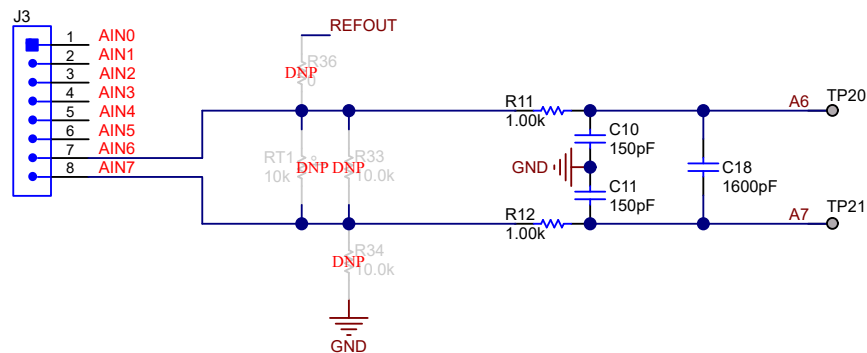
J3

1 AIN0
2 AIN1
3 AIN2
4 AIN3
5 AIN4
6 AIN5
7 AIN6
8 AIN7

REFOUT

R36
DNP
0

RT1
10k
DNP

R33
DNP
10.0k

R34
DNP
10.0k

GND

R11
1.00k

R12
1.00k

C10
150pF

GND

C11
150pF

C18
1600pF

A6
TP20

A7
TP21